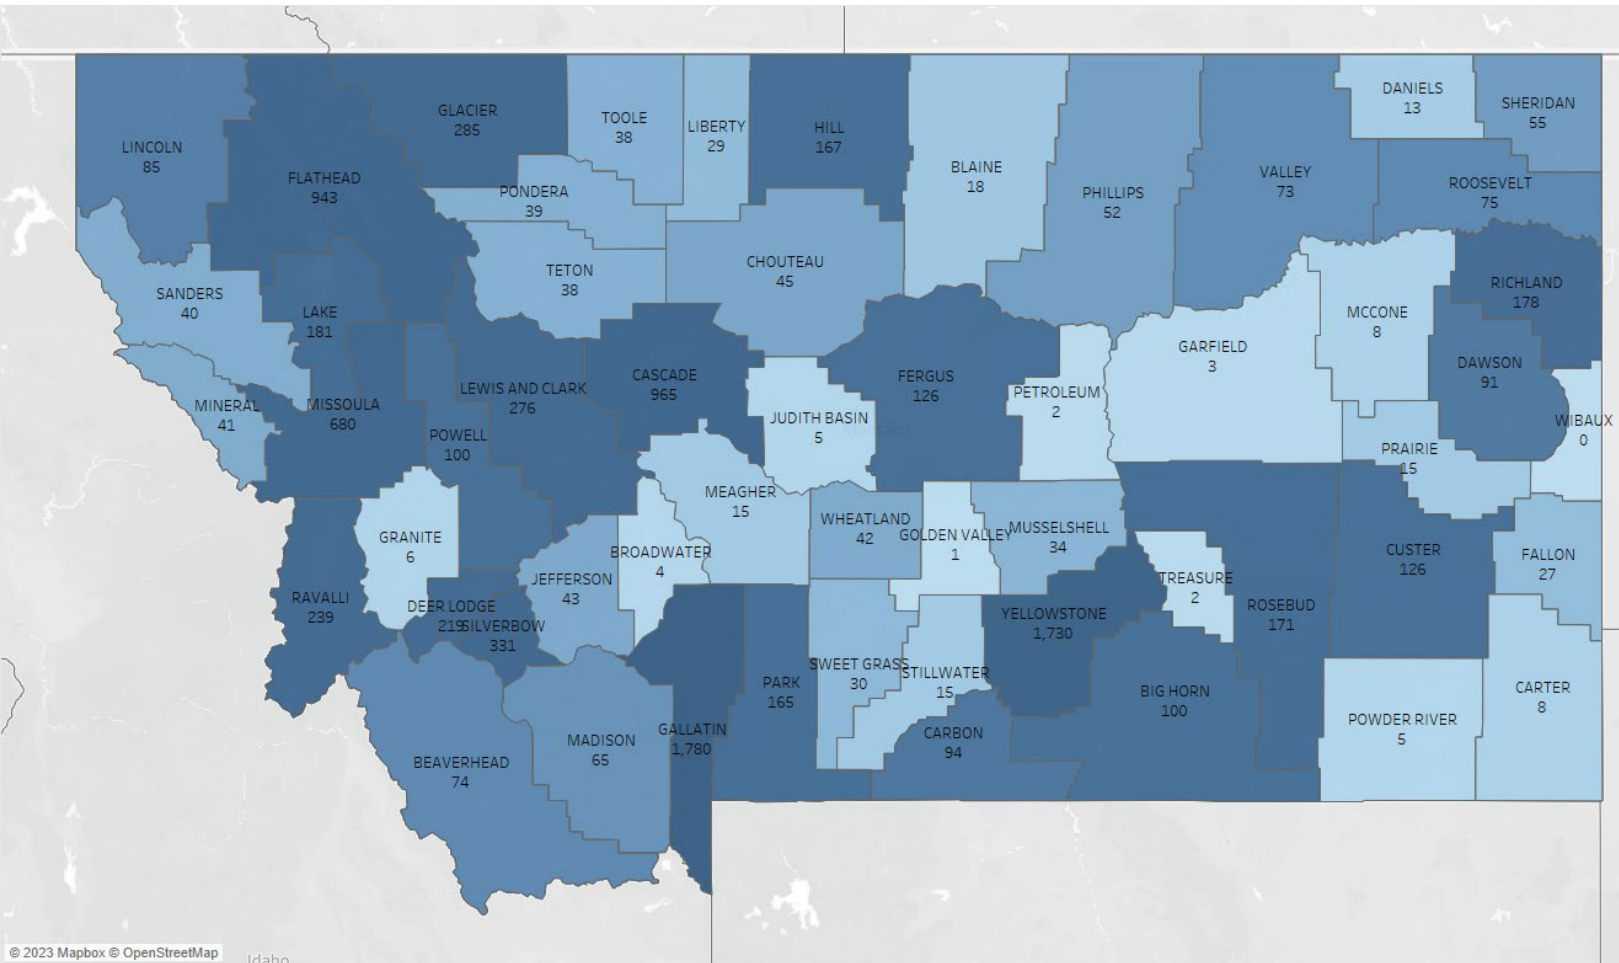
LINCOLN
85

GLACIER
285

TOOLE
38

LIBERTY
29

HILL
167

BLAINE
18

PHILLIPS
52

VALLEY
73

DANIELS
13

SHERIDAN
55

ROOSEVELT
75

FLATHEAD
943

PONDERA
39

TETON
38

CHOUTEAU
45

SANDERS
40

LAKE
181

RICHLAND
178

MCCONE
8

GARFIELD
3

DAWSON
91

MINERAL
41

MISSOULA
680

LEWIS AND CLARK
276

CASCADE
965

FERGUS
126

PETROLEUM
2

JUDITH BASIN
5

POWELL
100

WIBAUX
0

PRAIRIE
15

MEAGHER
15

WHEATLAND
42

GOLDEN VALLEY
1

MUSSELSHELL
34

GRANITE
6

BROADWATER
4

JEFFERSON
43

CUSTER
126

FALLON
27

TREASURE
2

RAVALLI
239

DEER LODGE
219

SILVERBOW
331

YELLOWSTONE
1,730

ROSEBUD
171

SWEET GRASS
30

STILLWATER
15

PARK
165

BIG HORN
100

CARTER
8

POWDER RIVER
5

MADISON
65

GALLATIN
1,780

CARBON
94

BEAVERHEAD
74

© 2023 Mapbox © OpenStreetMap

Idaho